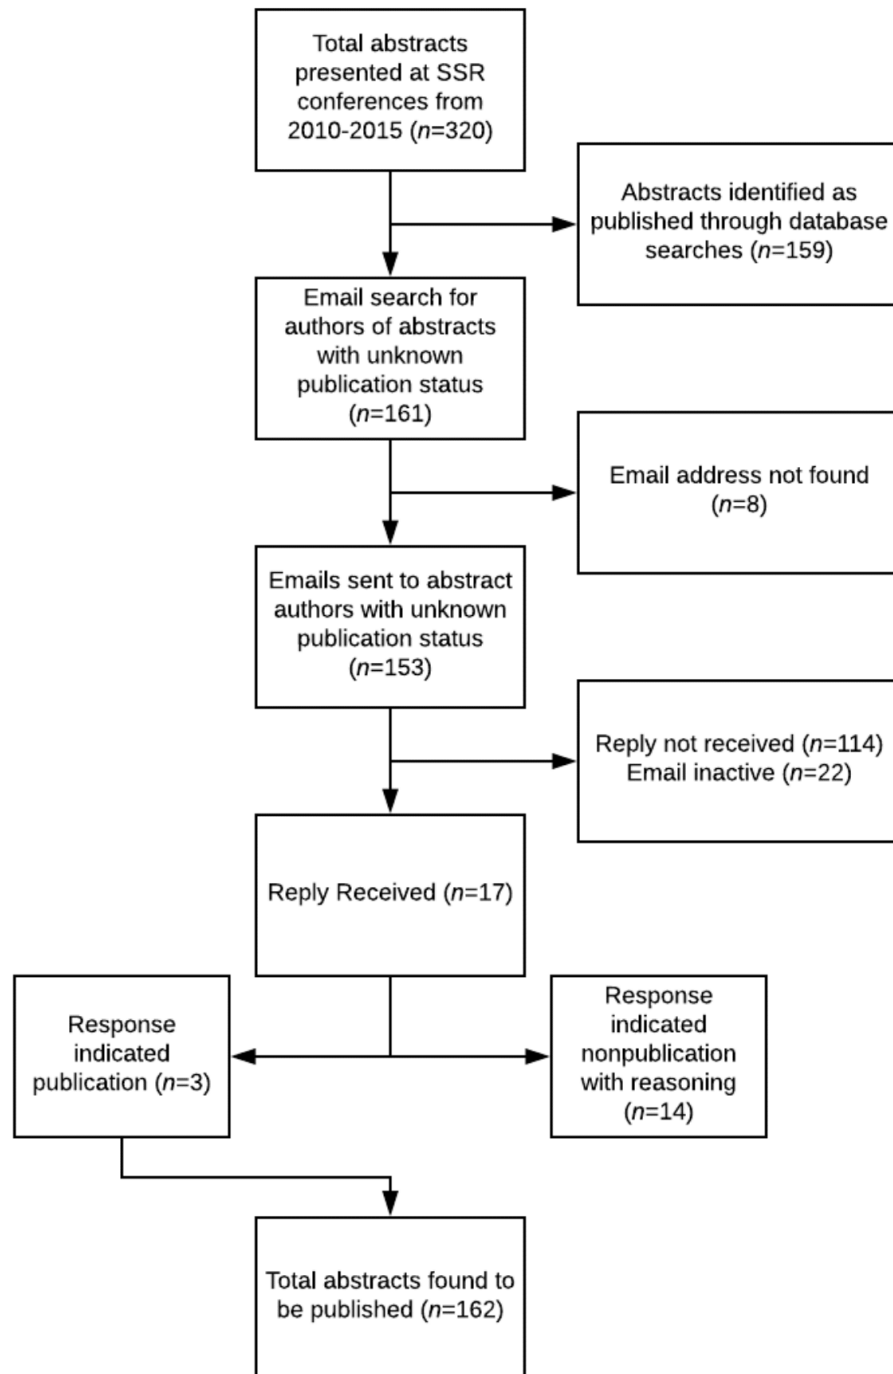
Total abstracts presented at SSR conferences from 2010-2015 ($n$=320)

Abstracts identified as published through database searches ($n$=159)

Email search for authors of abstracts with unknown publication status ($n$=161)

Email address not found ($n$=8)

Emails sent to abstract authors with unknown publication status ($n$=153)

Reply not received ($n$=114)
Email inactive ($n$=22)

Reply Received ($n$=17)

Response indicated publication ($n$=3)

Response indicated nonpublication with reasoning ($n$=14)

Total abstracts found to be published ($n$=162)